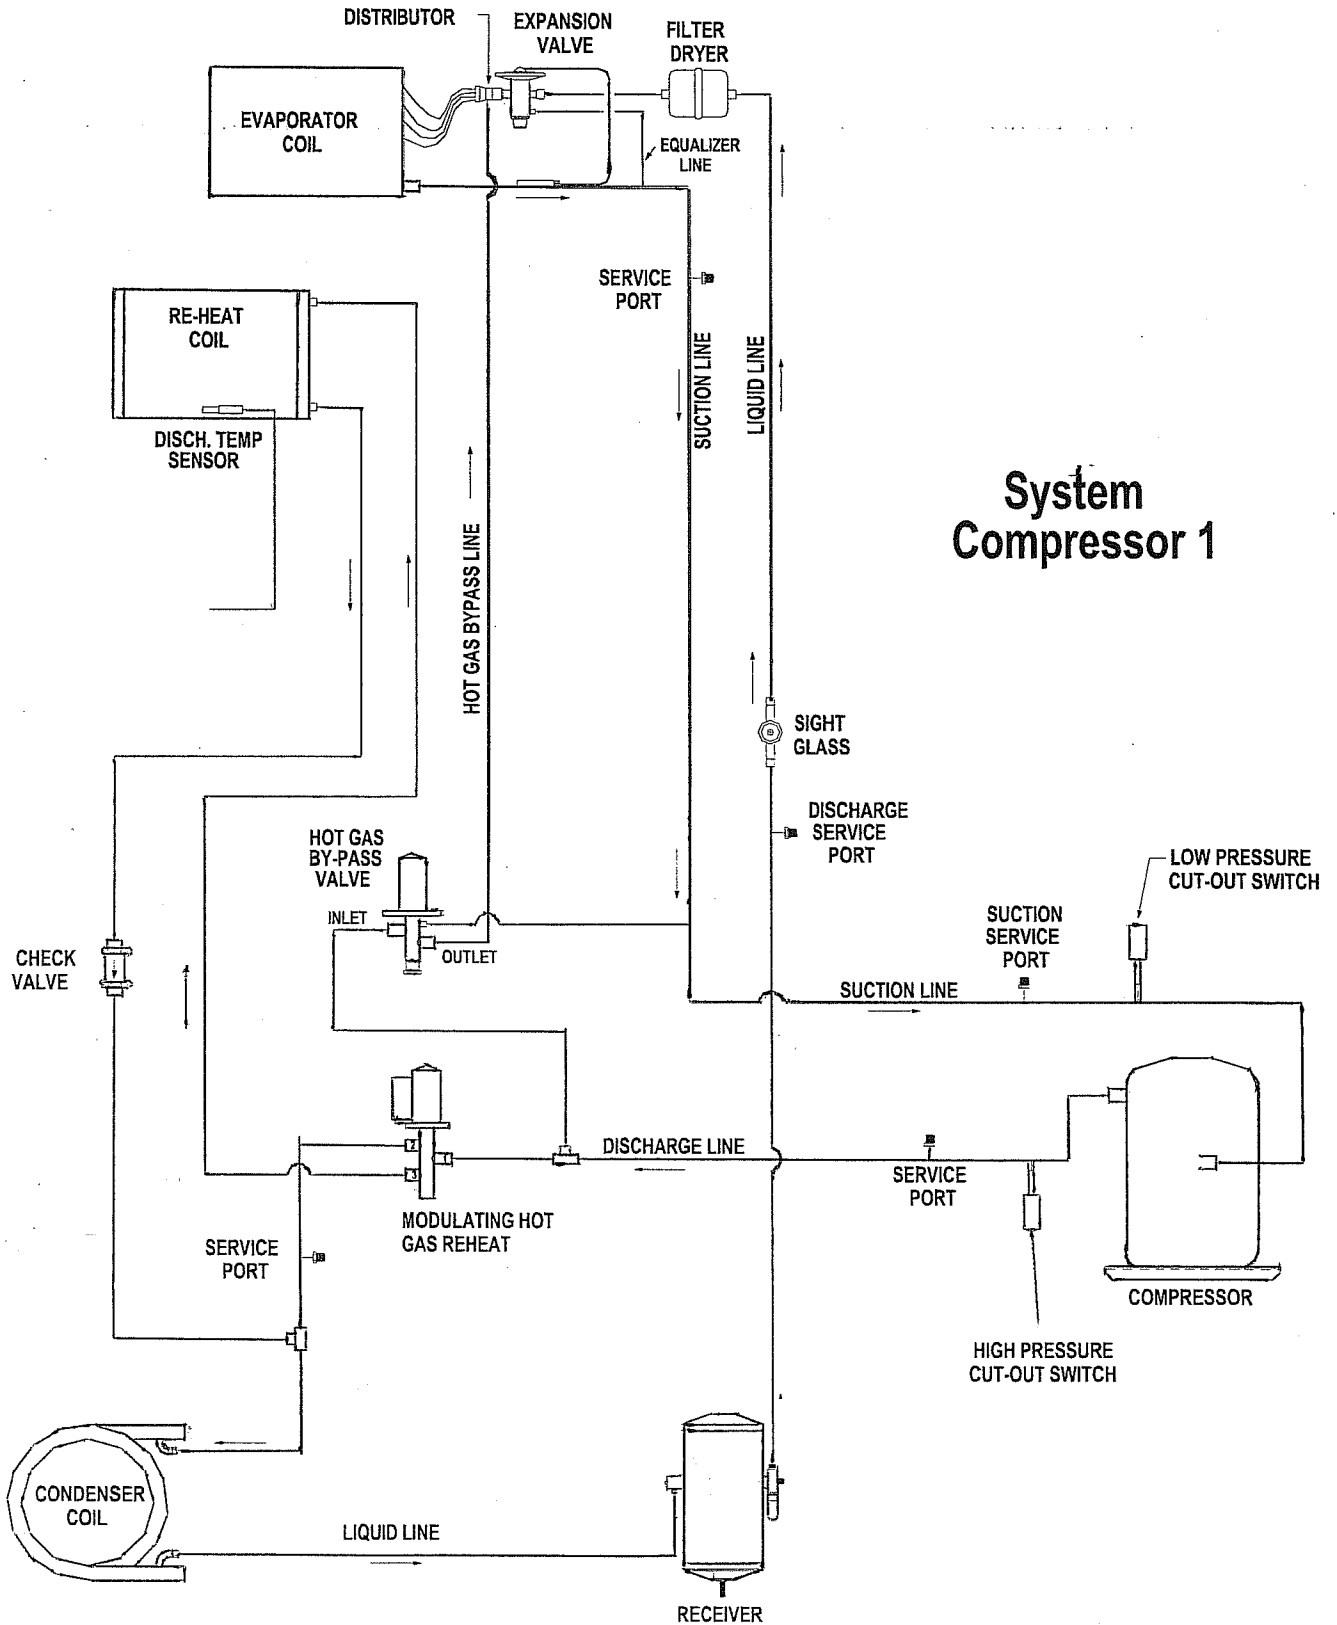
DISTRIBUTOR

EXPANSION VALVE

FILTER DRYER

EVAPORATOR COIL

EQUALIZER LINE

SERVICE PORT

RE-HEAT COIL

DISCH. TEMP SENSOR

SUCTION LINE

LIQUID LINE

System Compressor 1

HOT GAS BYPASS LINE

SIGHT GLASS

DISCHARGE SERVICE PORT

HOT GAS BY-PASS VALVE

INLET

OUTLET

LOW PRESSURE CUT-OUT SWITCH

SUCTION SERVICE PORT

CHECK VALVE

SUCTION LINE

2

3

DISCHARGE LINE

SERVICE PORT

MODULATING HOT GAS REHEAT

SERVICE PORT

COMPRESSOR

HIGH PRESSURE CUT-OUT SWITCH

CONDENSER COIL

LIQUID LINE

RECEIVER